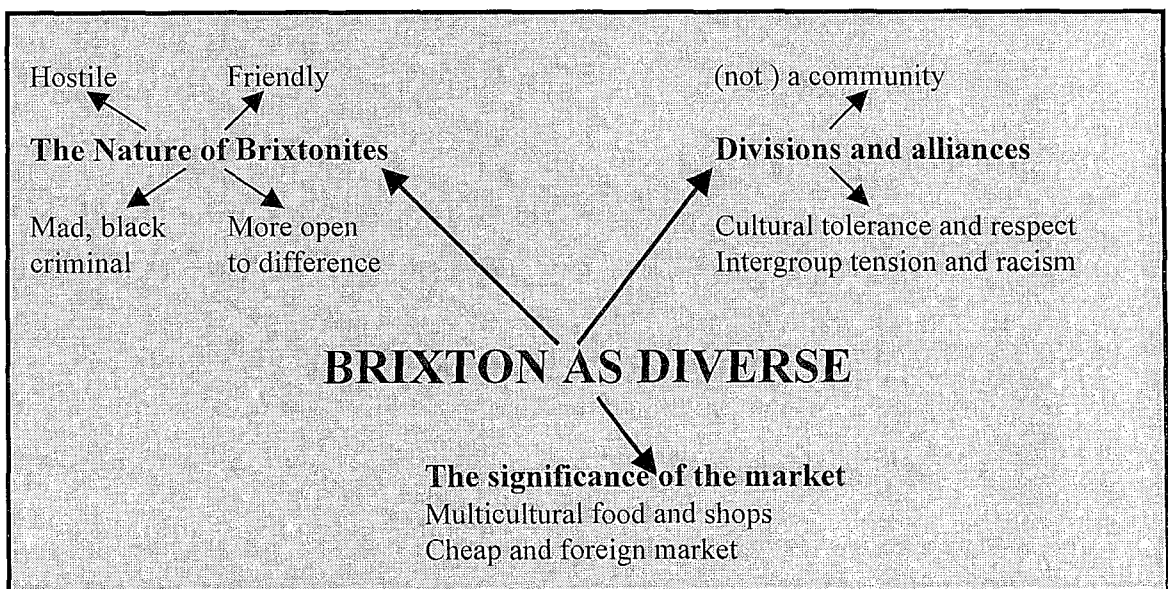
Hostile

Friendly

The Nature of Brixtonites

Mad, black criminal

More open to difference

(not ) a community

Divisions and alliances

Cultural tolerance and respect
Intergroup tension and racism

BRIXTON AS DIVERSE

The significance of the market
Multicultural food and shops
Cheap and foreign market